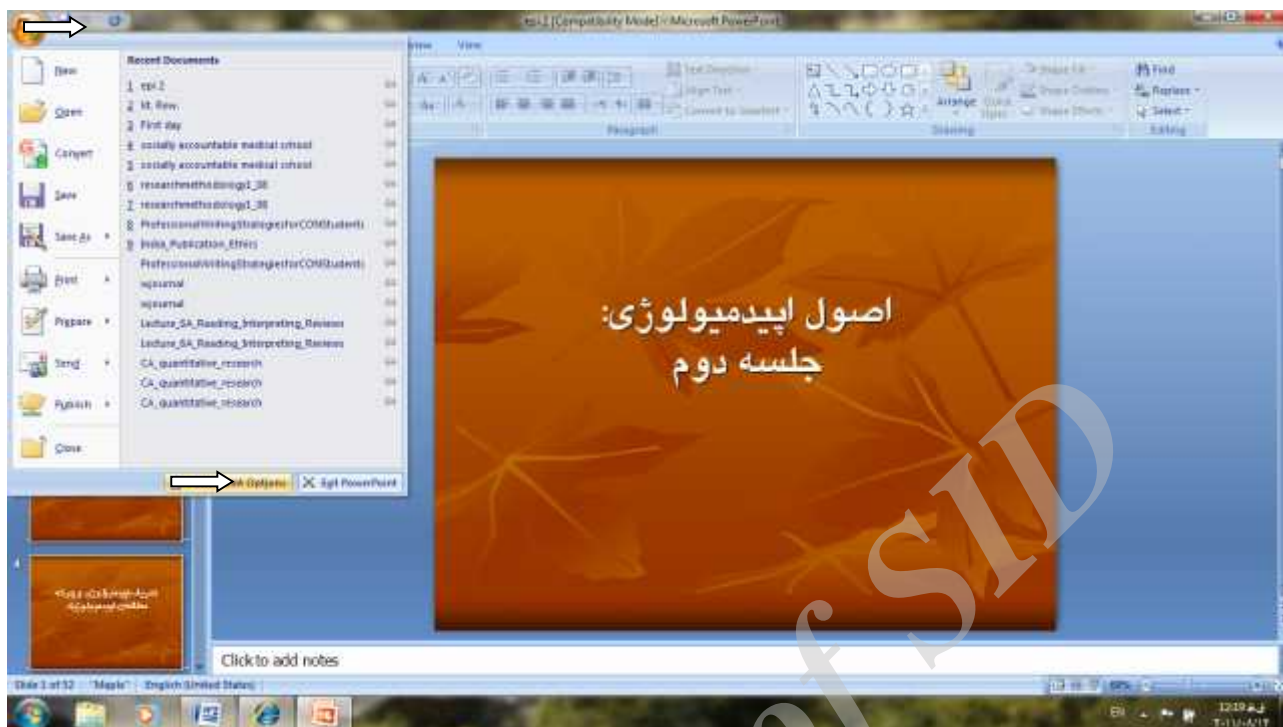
epi 2 [Compatibility Mode] - Microsoft PowerPoint

Review View

New
Open
Convert
Save
Save As
Print
Prepare
Send
Publish
Close

Recent Documents
1 epi 2
2 M. Rew.
3 First day
4 socially accountable medical school
5 socially accountable medical school
6 researchmethodology1_38
7 researchmethodology1_38
8 ProfessionalWritingStrategiesforCOMStudents
9 India_Publication_Ethics
ProfessionalWritingStrategiesforCOMStudents
wjournal
wjournal
Lecture_6A_Reading_Interpreting_Reviews
Lecture_6A_Reading_Interpreting_Reviews
CA_quantitative_research
CA_quantitative_research
CA_quantitative_research

Options
Exit PowerPoint

Text Direction
Align Text
Convert to SmartArt
Paragraph
Arrange
Quick Styles
Shape Fill
Shape Outline
Shape Effects
Drawing
Find
Replace
Select
Editing

اصول اپیدمیولوژی:
جلسه دوم

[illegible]

Click to add notes

Slide 1 of 52 "Maple" English (United States)

SID

12:19